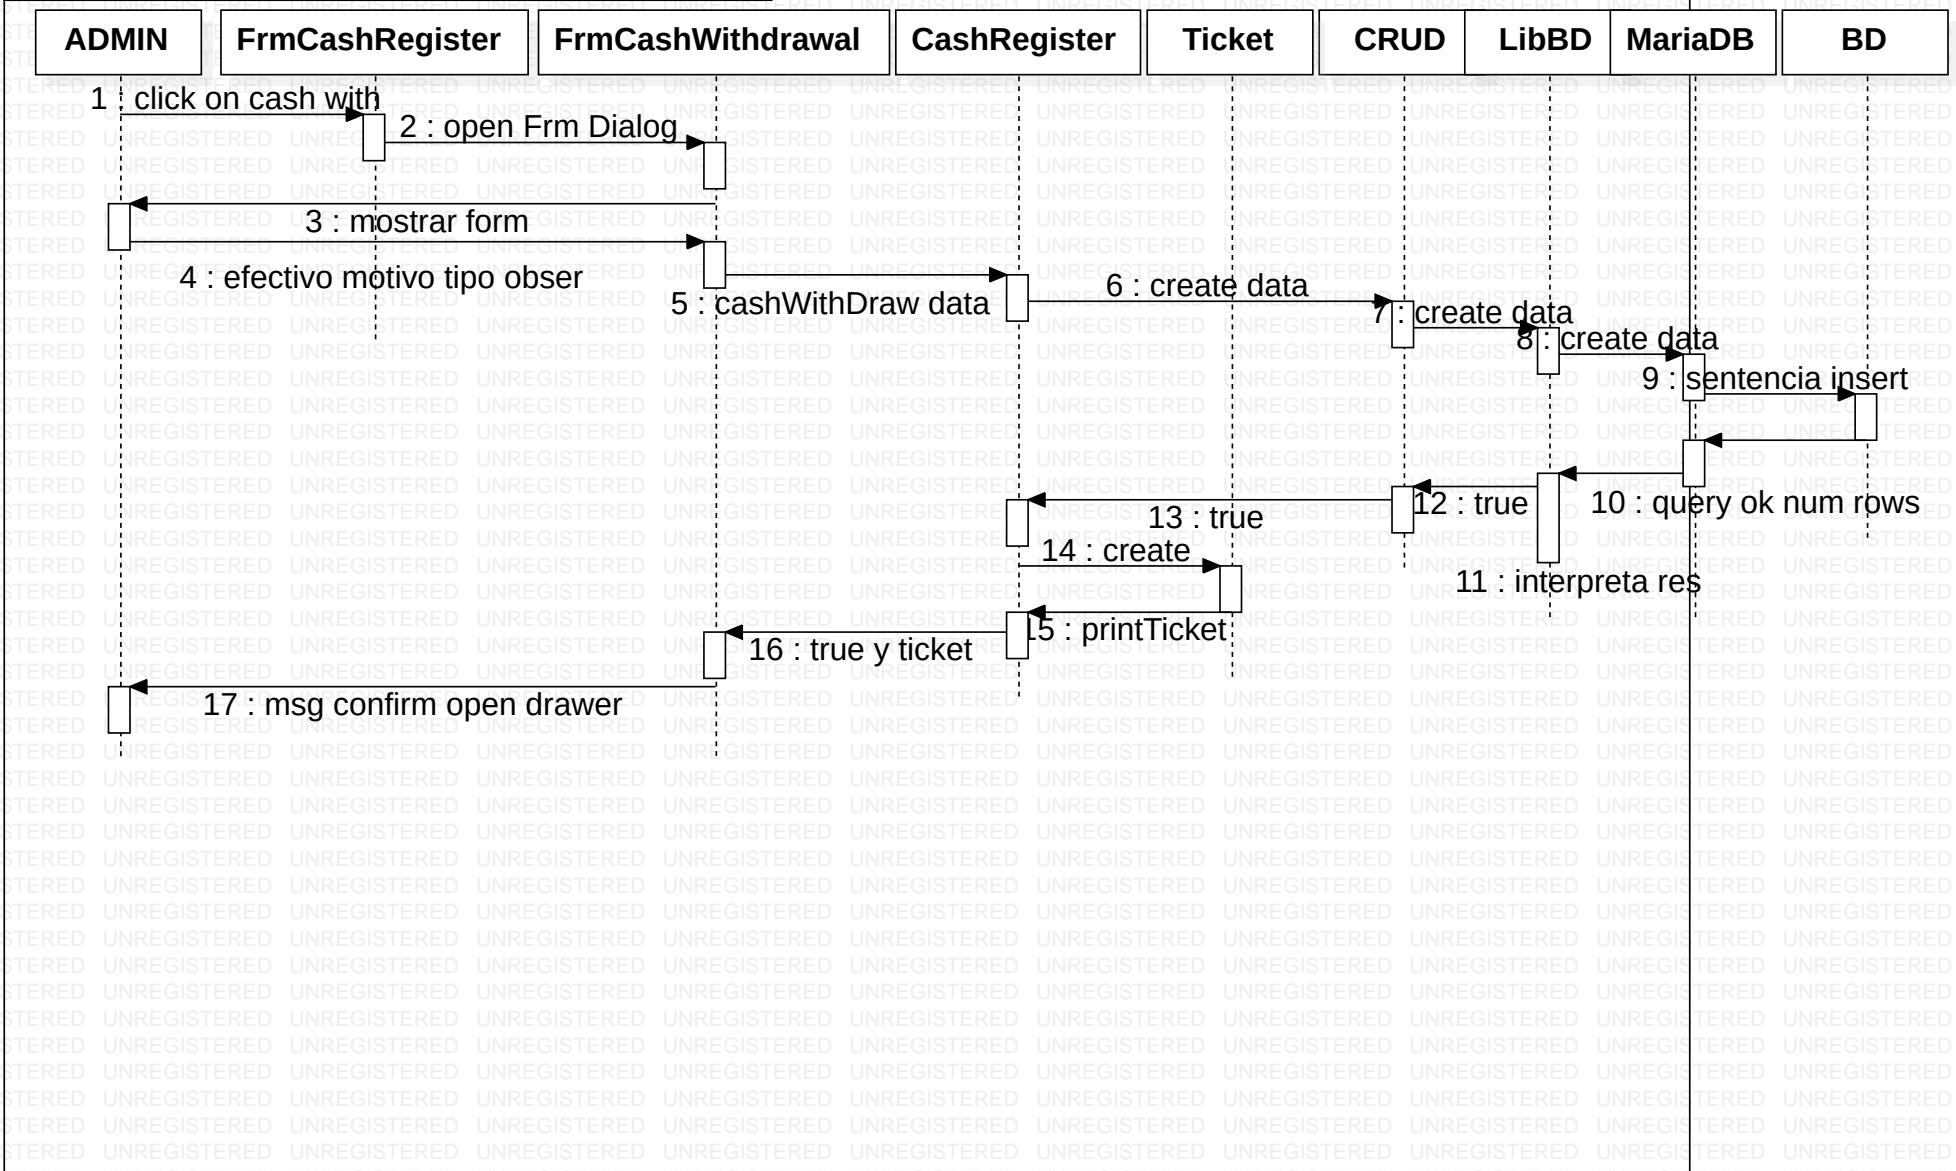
ADMIN
FrmCashRegister
FrmCashWithdrawal
CashRegister
Ticket
CRUD
LibBD
MariaDB
BD

1 : click on cash with
2 : open Frm Dialog
3 : mostrar form
4 : efectivo motivo tipo obser
5 : cashWithDraw data
6 : create data
7 : create data
8 : create data
9 : sentencia insert
10 : query ok num rows
11 : interpreta res
12 : true
13 : true
14 : create
15 : printTicket
16 : true y ticket
17 : msg confirm open drawer